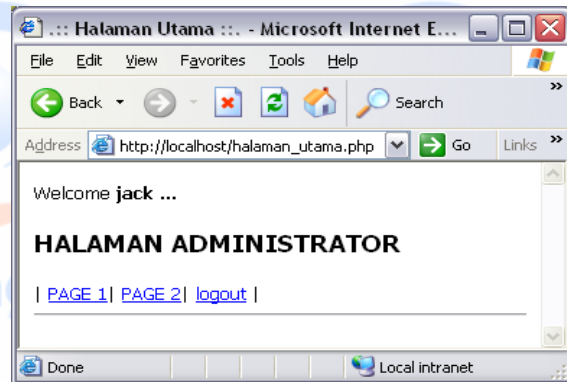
.:: Halaman Utama ::. - Microsoft Internet E...

File Edit View Favorites Tools Help

Back Search

Address http://localhost/halaman_utama.php Go Links

Welcome **jack ...**

HALAMAN ADMINISTRATOR

| PAGE 1| PAGE 2| logout |

Done Local intranet